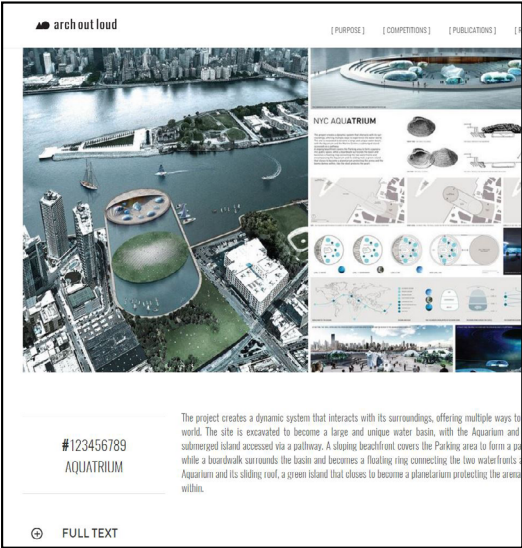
arch out loud

[ PURPOSE ] [ COMPETITIONS ] [ PUBLICATIONS ] [ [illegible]

NYC AQUATRIUM

#123456789
AQUATRIUM

The project creates a dynamic system that interacts with its surroundings, offering multiple ways to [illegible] world. The site is excavated to become a large and unique water basin, with the Aquarium and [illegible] submerged island accessed via a pathway. A sloping beachfront covers the Parking area to form a pa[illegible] while a boardwalk surrounds the basin and becomes a floating ring connecting the two waterfronts a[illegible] Aquarium and its sliding roof, a green island that closes to become a planetarium protecting the arena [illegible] within.

FULL TEXT